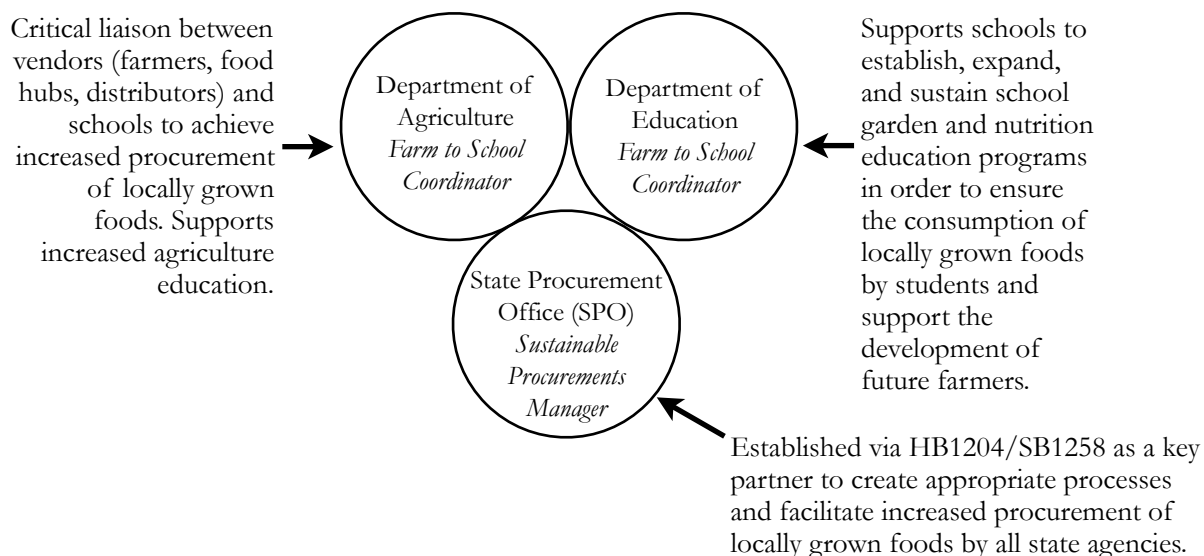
Critical liaison between vendors (farmers, food hubs, distributors) and schools to achieve increased procurement of locally grown foods. Supports increased agriculture education.

Department of Agriculture
*Farm to School Coordinator*

Department of Education
*Farm to School Coordinator*

Supports schools to establish, expand, and sustain school garden and nutrition education programs in order to ensure the consumption of locally grown foods by students and support the development of future farmers.

State Procurement Office (SPO)
*Sustainable Procurements Manager*

Established via HB1204/SB1258 as a key partner to create appropriate processes and facilitate increased procurement of locally grown foods by all state agencies.